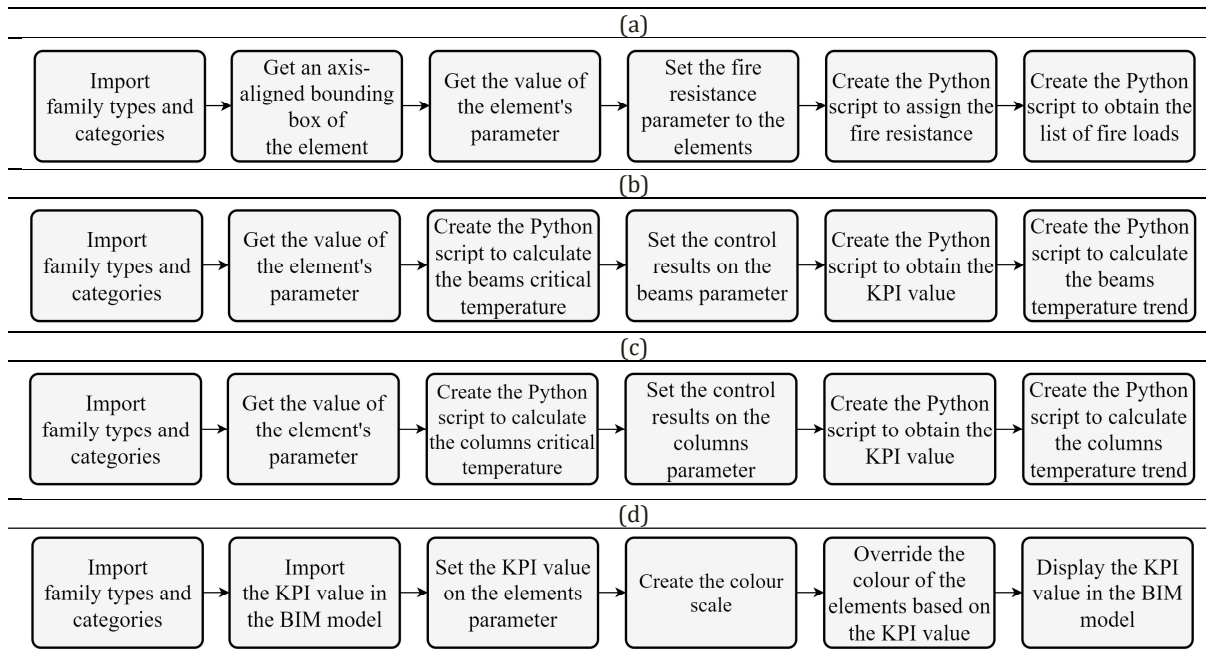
(a)

Import family types and categories

Get an axis-aligned bounding box of the element

Get the value of the element's parameter

Set the fire resistance parameter to the elements

Create the Python script to assign the fire resistance

Create the Python script to obtain the list of fire loads

(b)

Import family types and categories

Get the value of the element's parameter

Create the Python script to calculate the beams critical temperature

Set the control results on the beams parameter

Create the Python script to obtain the KPI value

Create the Python script to calculate the beams temperature trend

(c)

Import family types and categories

Get the value of the element's parameter

Create the Python script to calculate the columns critical temperature

Set the control results on the columns parameter

Create the Python script to obtain the KPI value

Create the Python script to calculate the columns temperature trend

(d)

Import family types and categories

Import the KPI value in the BIM model

Set the KPI value on the elements parameter

Create the colour scale

Override the colour of the elements based on the KPI value

Display the KPI value in the BIM model